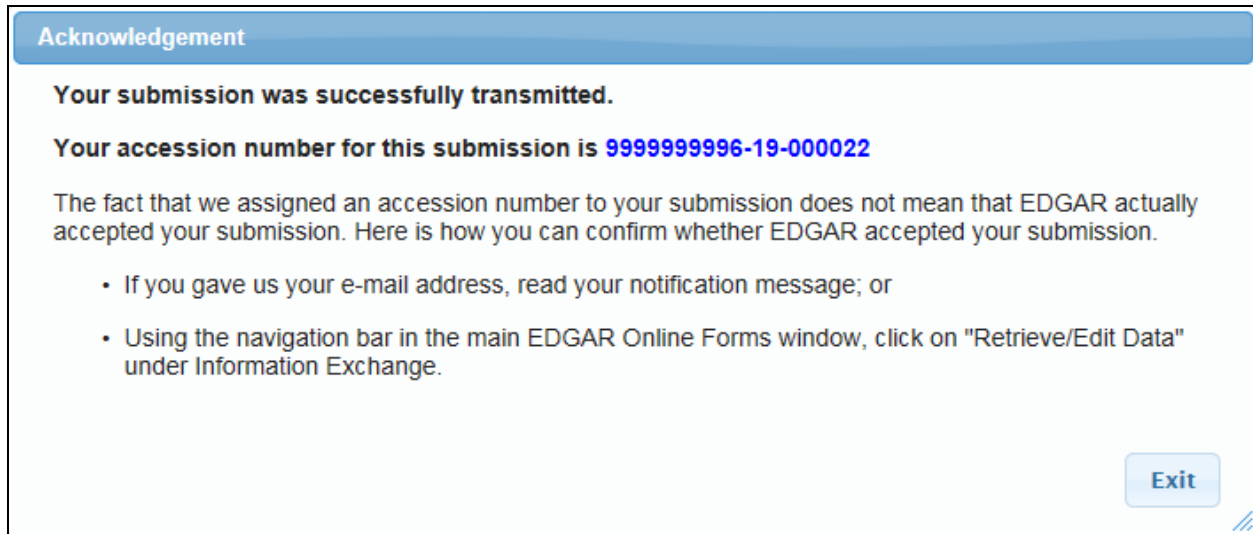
Acknowledgement

Your submission was successfully transmitted.

Your accession number for this submission is 9999999996-19-000022

The fact that we assigned an accession number to your submission does not mean that EDGAR actually accepted your submission. Here is how you can confirm whether EDGAR accepted your submission.

- If you gave us your e-mail address, read your notification message; or

- Using the navigation bar in the main EDGAR Online Forms window, click on "Retrieve/Edit Data" under Information Exchange.

Exit